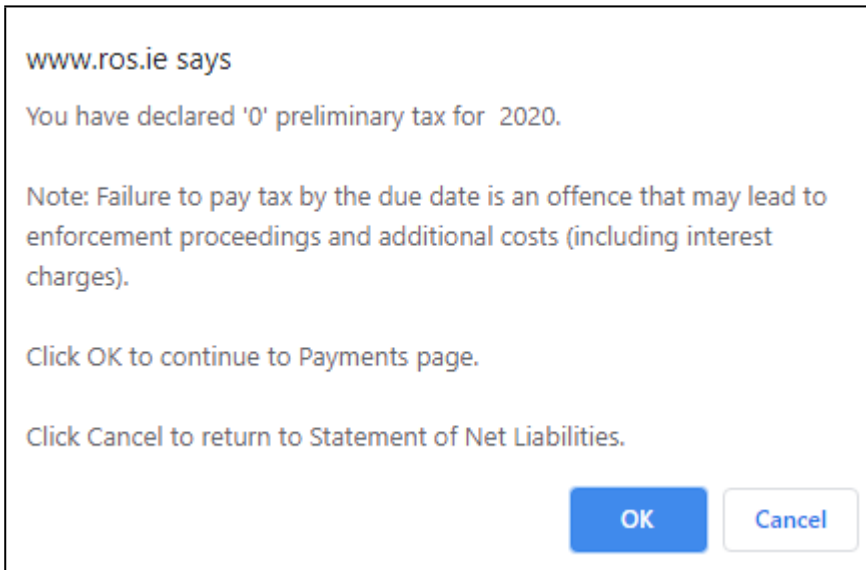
www.ros.ie says

You have declared '0' preliminary tax for 2020.

Note: Failure to pay tax by the due date is an offence that may lead to enforcement proceedings and additional costs (including interest charges).

Click OK to continue to Payments page.

Click Cancel to return to Statement of Net Liabilities.

OK

Cancel